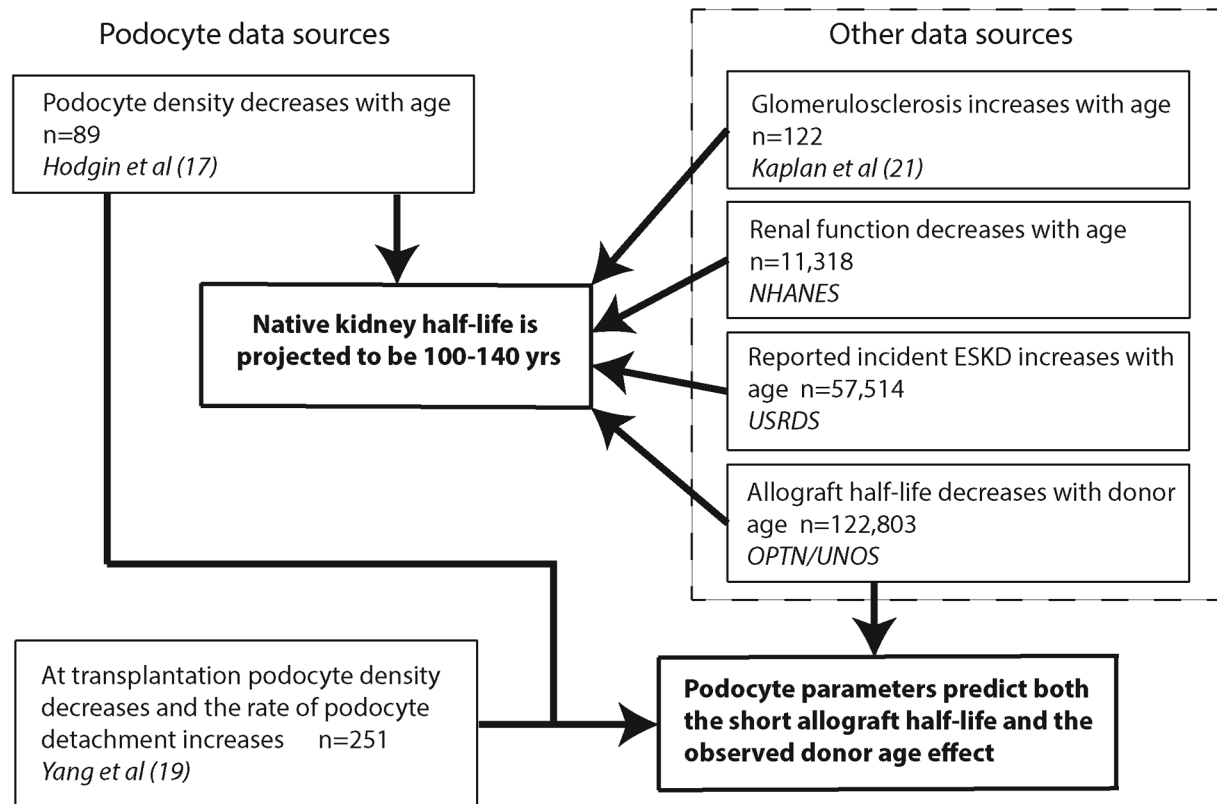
Podocyte data sources

Other data sources

Podocyte density decreases with age
n=89
*Hodgin et al (17)*

Glomerulosclerosis increases with age
n=122
*Kaplan et al (21)*

Renal function decreases with age
n=11,318
*NHANES*

**Native kidney half-life is projected to be 100-140 yrs**

Reported incident ESKD increases with age n=57,514
*USRDS*

Allograft half-life decreases with donor age n=122,803
*OPTN/UNOS*

At transplantation podocyte density decreases and the rate of podocyte detachment increases n=251
*Yang et al (19)*

**Podocyte parameters predict both the short allograft half-life and the observed donor age effect**